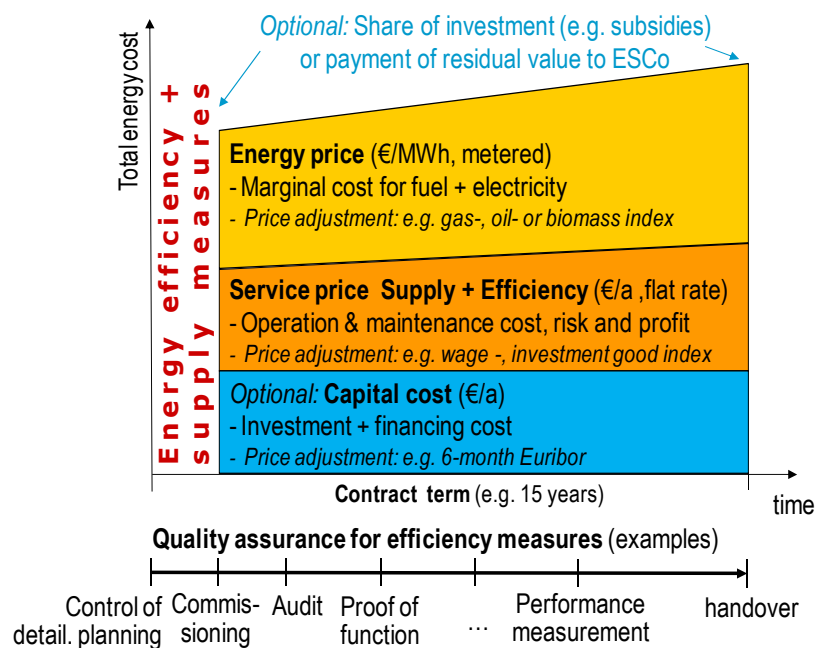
Optional: Share of investment (e.g. subsidies) or payment of residual value to ESCo

Total energy cost

Energy efficiency + supply measures

Energy price (€/MWh, metered)
- Marginal cost for fuel + electricity
- Price adjustment: e.g. gas-, oil- or biomass index

Service price Supply + Efficiency (€/a ,flat rate)
- Operation & maintenance cost, risk and profit
- Price adjustment: e.g. wage -, investment good index

Optional: Capital cost (€/a)
- Investment + financing cost
- Price adjustment: e.g. 6-month Euribor

Contract term (e.g. 15 years)

time

Quality assurance for efficiency measures (examples)

Control of detail. planning | Commissioning | Audit | Proof of function | … | Performance measurement | handover